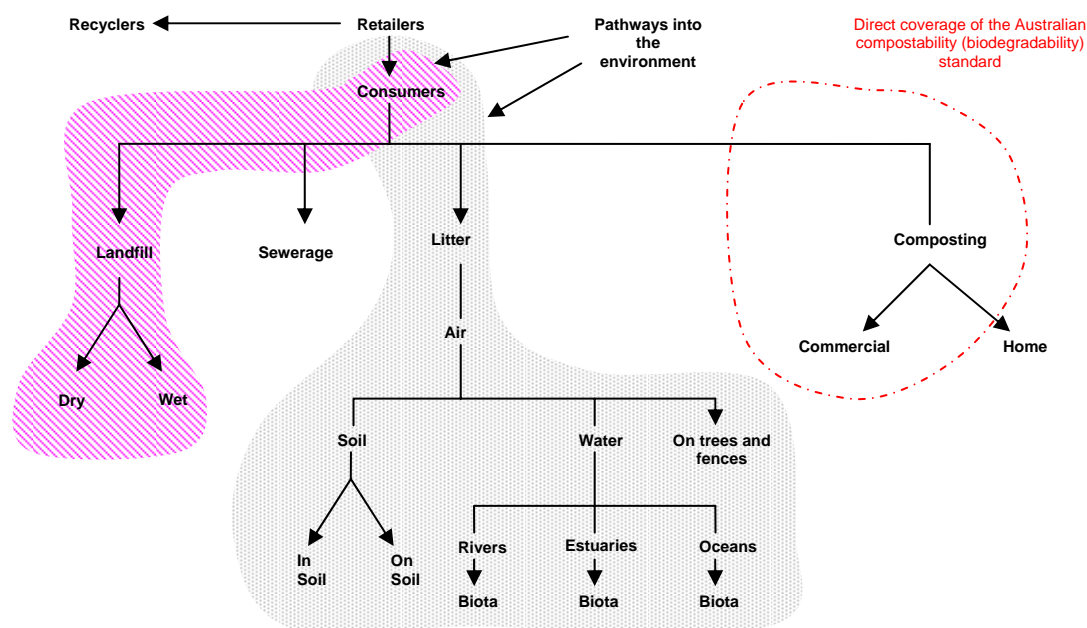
Recyclers

Retailers

Pathways into the environment

Direct coverage of the Australian compostability (biodegradability) standard

Consumers

Landfill

Sewerage

Litter

Composting

Dry

Wet

Air

Commercial

Home

Soil

Water

On trees and fences

In Soil

On Soil

Rivers

Estuaries

Oceans

Biota

Biota

Biota